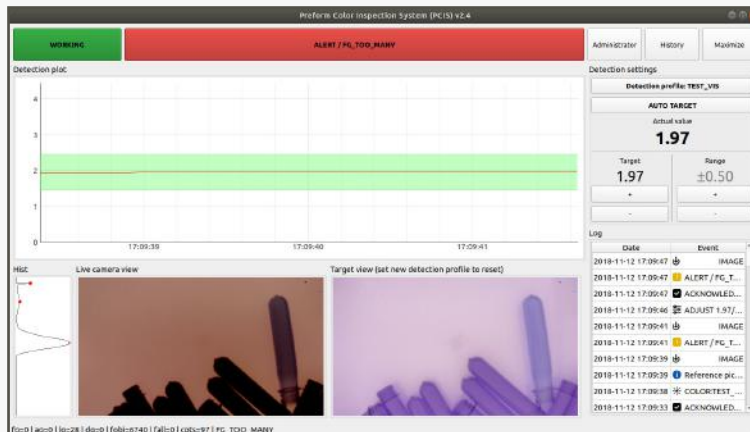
Preform Color Inspection System (PCIS) v2.4

WORKING

ALERT / FG_TOO_MANY

Administrator

History

Maximize

Detection plot

4

3

2

1

0

17:09:39

17:09:40

17:09:41

Detection settings

Detection profile: TEST_VIS

AUTO TARGET

Actual value

1.97

Target

1.97

+

-

Range

±0.50

+

-

Log

| Date | Event |
|---|---|
| 2018-11-12 17:09:47 | IMAGE |
| 2018-11-12 17:09:47 | ALERT / FG_T... |
| 2018-11-12 17:09:47 | ACKNOWLED... |
| 2018-11-12 17:09:46 | ADJUST 1.97/... |
| 2018-11-12 17:09:41 | IMAGE |
| 2018-11-12 17:09:41 | ALERT / FG_T... |
| 2018-11-12 17:09:39 | IMAGE |
| 2018-11-12 17:09:39 | Reference pic... |
| 2018-11-12 17:09:38 | COLOR:TEST_... |
| 2018-11-12 17:09:33 | ACKNOWLED... |

Hist

Live camera view

Target view (set new detection profile to reset)

fc=0 | ac=0 | io=28 | do=0 | fobj=6740 | fall=0 | cobj=97 | FG_TOO_MANY